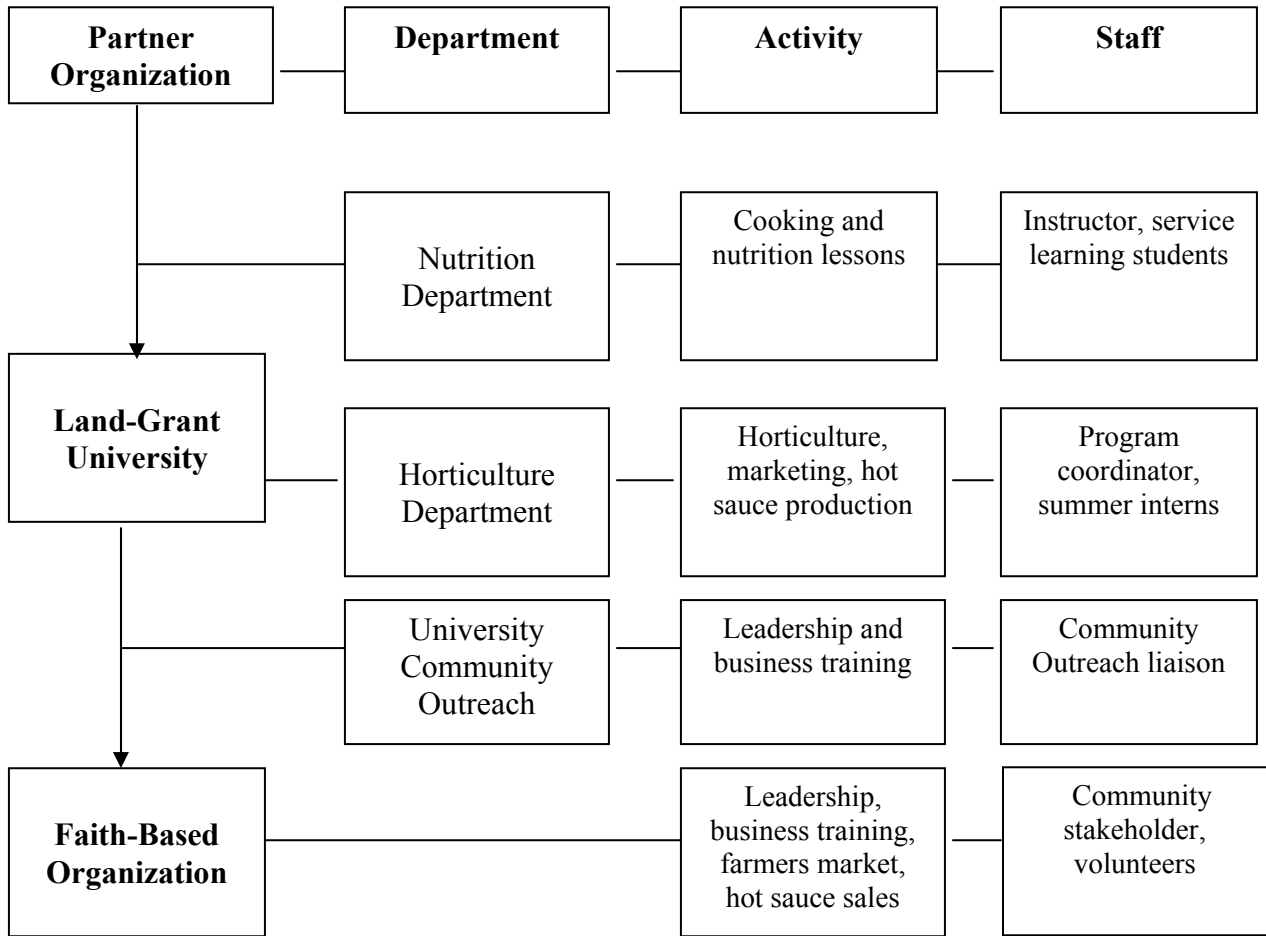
| Partner Organization | Department | Activity | Staff |
|---|---|---|---|
| | Nutrition Department | Cooking and nutrition lessons | Instructor, service learning students |
| Land-Grant University | Horticulture Department | Horticulture, marketing, hot sauce production | Program coordinator, summer interns |
| | University Community Outreach | Leadership and business training | Community Outreach liaison |
| Faith-Based Organization | | Leadership, business training, farmers market, hot sauce sales | Community stakeholder, volunteers |